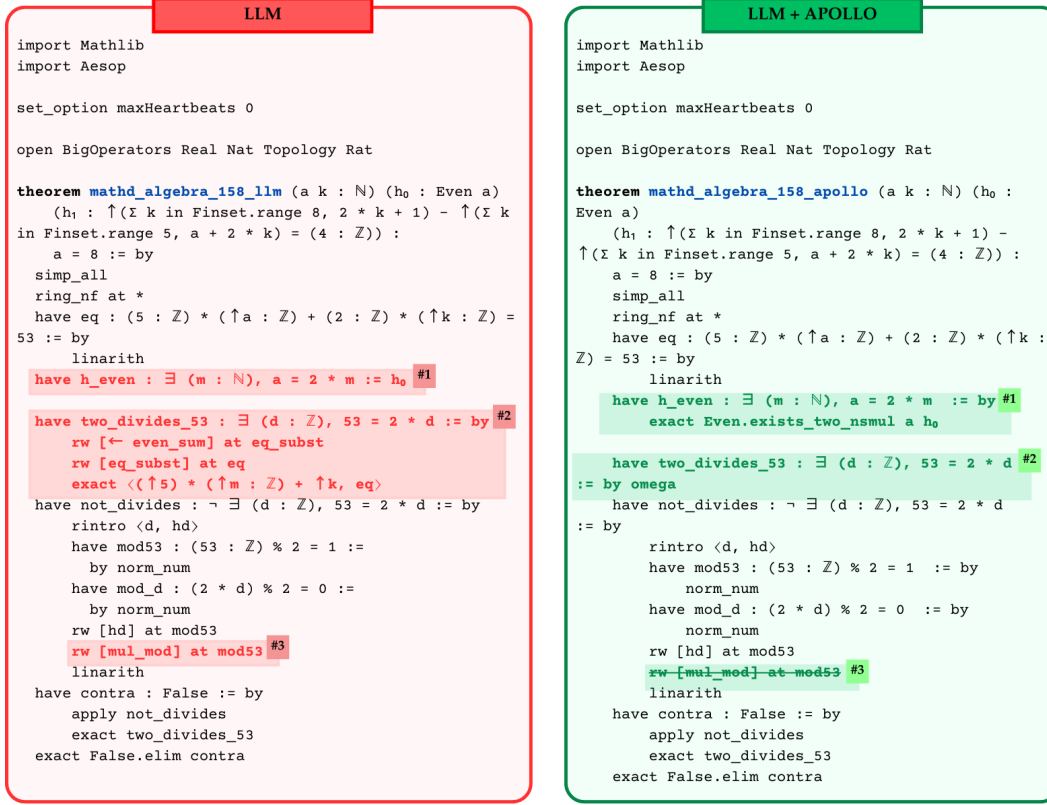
LLM

import Mathlib
import Aesop

set_option maxHeartbeats 0

open BigOperators Real Nat Topology Rat

theorem mathd_algebra_158_llm (a k : ℕ) ($h_0$ : Even a)
    ($h_1$ : ↑(Σ k in Finset.range 8, 2 * k + 1) - ↑(Σ k in Finset.range 5, a + 2 * k) = (4 : ℤ)) :
    a = 8 := by
  simp_all
  ring_nf at *
  have eq : (5 : ℤ) * (↑a : ℤ) + (2 : ℤ) * (↑k : ℤ) = 53 := by
      linarith
  have h_even : ∃ (m : ℕ), a = 2 * m := $h_0$ #1

  have two_divides_53 : ∃ (d : ℤ), 53 = 2 * d := by #2
      rw [← even_sum] at eq_subst
      rw [eq_subst] at eq
      exact ⟨(↑5) * (↑m : ℤ) + ↑k, eq⟩
  have not_divides : ¬ ∃ (d : ℤ), 53 = 2 * d := by
      rintro ⟨d, hd⟩
      have mod53 : (53 : ℤ) % 2 = 1 :=
        by norm_num
      have mod_d : (2 * d) % 2 = 0 :=
        by norm_num
      rw [hd] at mod53
      rw [mul_mod] at mod53 #3
      linarith
  have contra : False := by
      apply not_divides
      exact two_divides_53
  exact False.elim contra

LLM + APOLLO

import Mathlib
import Aesop

set_option maxHeartbeats 0

open BigOperators Real Nat Topology Rat

theorem mathd_algebra_158_apollo (a k : ℕ) ($h_0$ : Even a)
    ($h_1$ : ↑(Σ k in Finset.range 8, 2 * k + 1) - ↑(Σ k in Finset.range 5, a + 2 * k) = (4 : ℤ)) :
    a = 8 := by
    simp_all
    ring_nf at *
    have eq : (5 : ℤ) * (↑a : ℤ) + (2 : ℤ) * (↑k : ℤ) = 53 := by
        linarith
      have h_even : ∃ (m : ℕ), a = 2 * m  := by #1
          exact Even.exists_two_nsmul a $h_0$

    have two_divides_53 : ∃ (d : ℤ), 53 = 2 * d #2 := by omega
    have not_divides : ¬ ∃ (d : ℤ), 53 = 2 * d := by
          rintro ⟨d, hd⟩
          have mod53 : (53 : ℤ) % 2 = 1  := by
              norm_num
          have mod_d : (2 * d) % 2 = 0  := by
              norm_num
          rw [hd] at mod53
          ~~rw [mul_mod] at mod53~~ #3
          linarith
    have contra : False := by
        apply not_divides
        exact two_divides_53
    exact False.elim contra